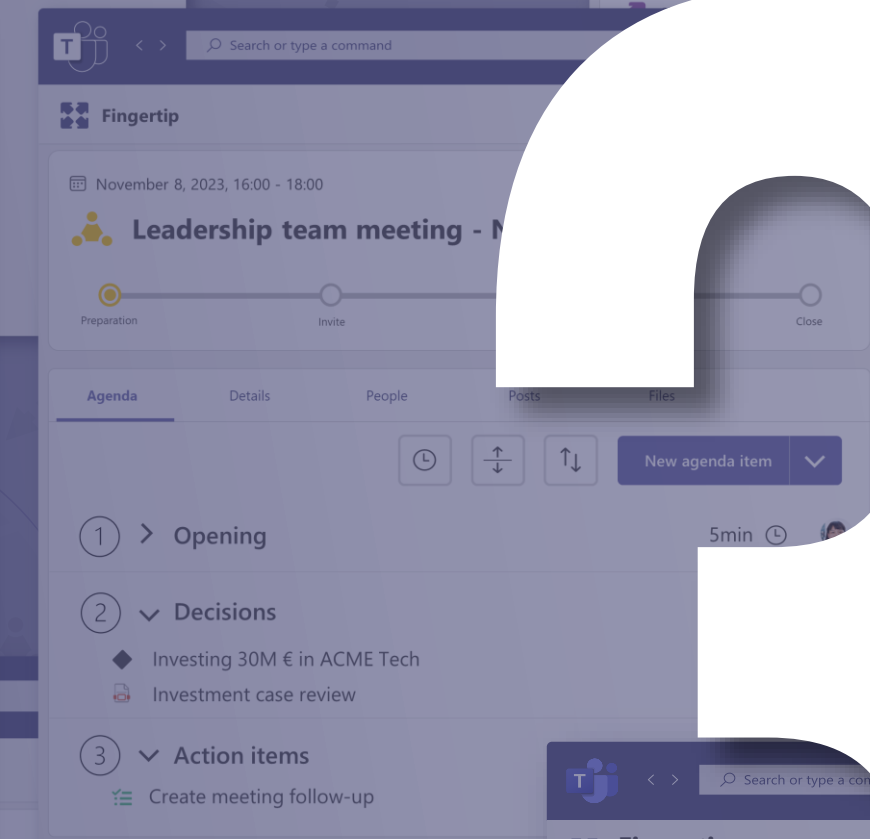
Search or type a command

Fingertip

November 8, 2023, 16:00 - 18:00

Leadership team meeting - N

Preparation
Invite
Close

Agenda
Details
People
Posts
Files

New agenda item

1 Opening
5min

2 Decisions
Investing 30M € in ACME Tech
Investment case review

3 Action items
Create meeting follow-up

Search or type a co